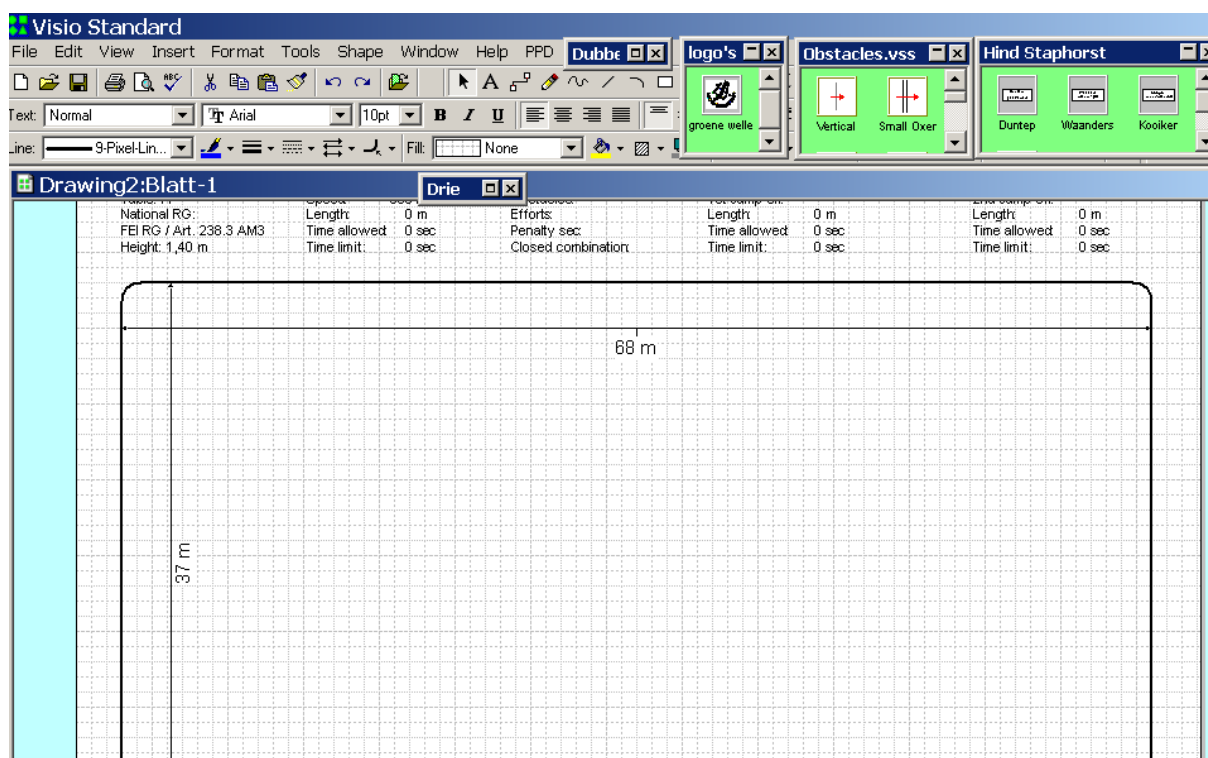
Visio Standard

File Edit View Insert Format Tools Shape Window Help PPD

Dubbe

logo's

groene welle

Obstacles.vss

Vertical Small Oxer

Hind Staphorst

Duntep Waanders Kooiker

Text: Normal Arial 10pt B I U

Line: 9-Pixel-Lin... Fill: None

Drawing2:Blatt-1

Drie

National RG: Length: 0 m Efforts: Length: 0 m Length: 0 m

FEI RG / Art. 238.3 AM3 Time allowed: 0 sec Penalty sec: Time allowed: 0 sec Time allowed: 0 sec

Height: 1,40 m Time limit: 0 sec Closed combination: Time limit: 0 sec Time limit: 0 sec

68 m

37 m